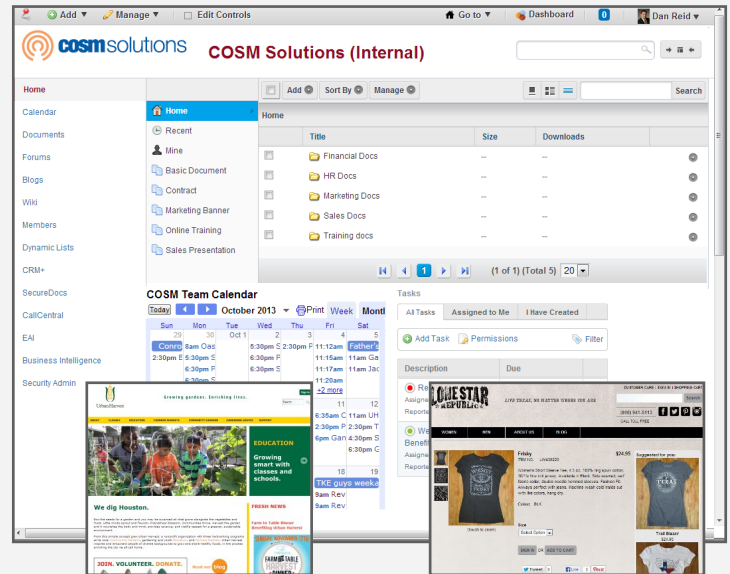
Add ▾ Manage ▾ Edit Controls Go to ▾ Dashboard 0 Dan Reid ▾

cosmsolutions COSM Solutions (Internal)

Home
Calendar
Documents
Forums
Blogs
Wiki
Members
Dynamic Lists
CRM+
SecureDocs
CallCentral
EAI
Business Intelligence
Security Admin

Home
Recent
Mine
Basic Document
Contract
Marketing Banner
Online Training
Sales Presentation

Add Sort By Manage Search

Home

| Title | Size | Downloads |
|---|---|---|
| Financial Docs | -- | -- |
| HR Docs | -- | -- |
| Marketing Docs | -- | -- |
| Sales Docs | -- | -- |
| Training docs | -- | -- |

1 (1 of 1) (Total 5) 20

COSM Team Calendar
Today October 2013 Print Week Month
Sun Mon Tue Wed Thu Fri Sat
29 30 Oct 1 2 3 4 5
Conro 8am Oas 5:30pm S 6:30pm F 5:30pm 6:30pm 2:30pm P 11:12am 11:15am 11:30am 11:20am +2 more Father's 11am Ga 11am Jac
6:36am C 6:30pm 2:30pm Gan 11am UH 11am Ga 6:30pm Sa
18 19
TKE guys weeka
9am Rev 9am Rev

Tasks
All Tasks Assigned to Me I Have Created
Add Task Permissions Filter
Description Due
Re Assigne Reporte
We Benefi Assigne Reporte

UrbanHarvest Growing gardens. Enriching lives.
EDUCATION Growing smart with classes and schools.
We dig Houston.
FRESH NEWS
JOIN. VOLUNTEER. DONATE.

LONE STAR REPUBLIC LIVE TEXAS. NO MATTER WHERE YOU ARE
Frisby $24.95
Suggested for you
Trail Blazer
Size
ADD TO CART